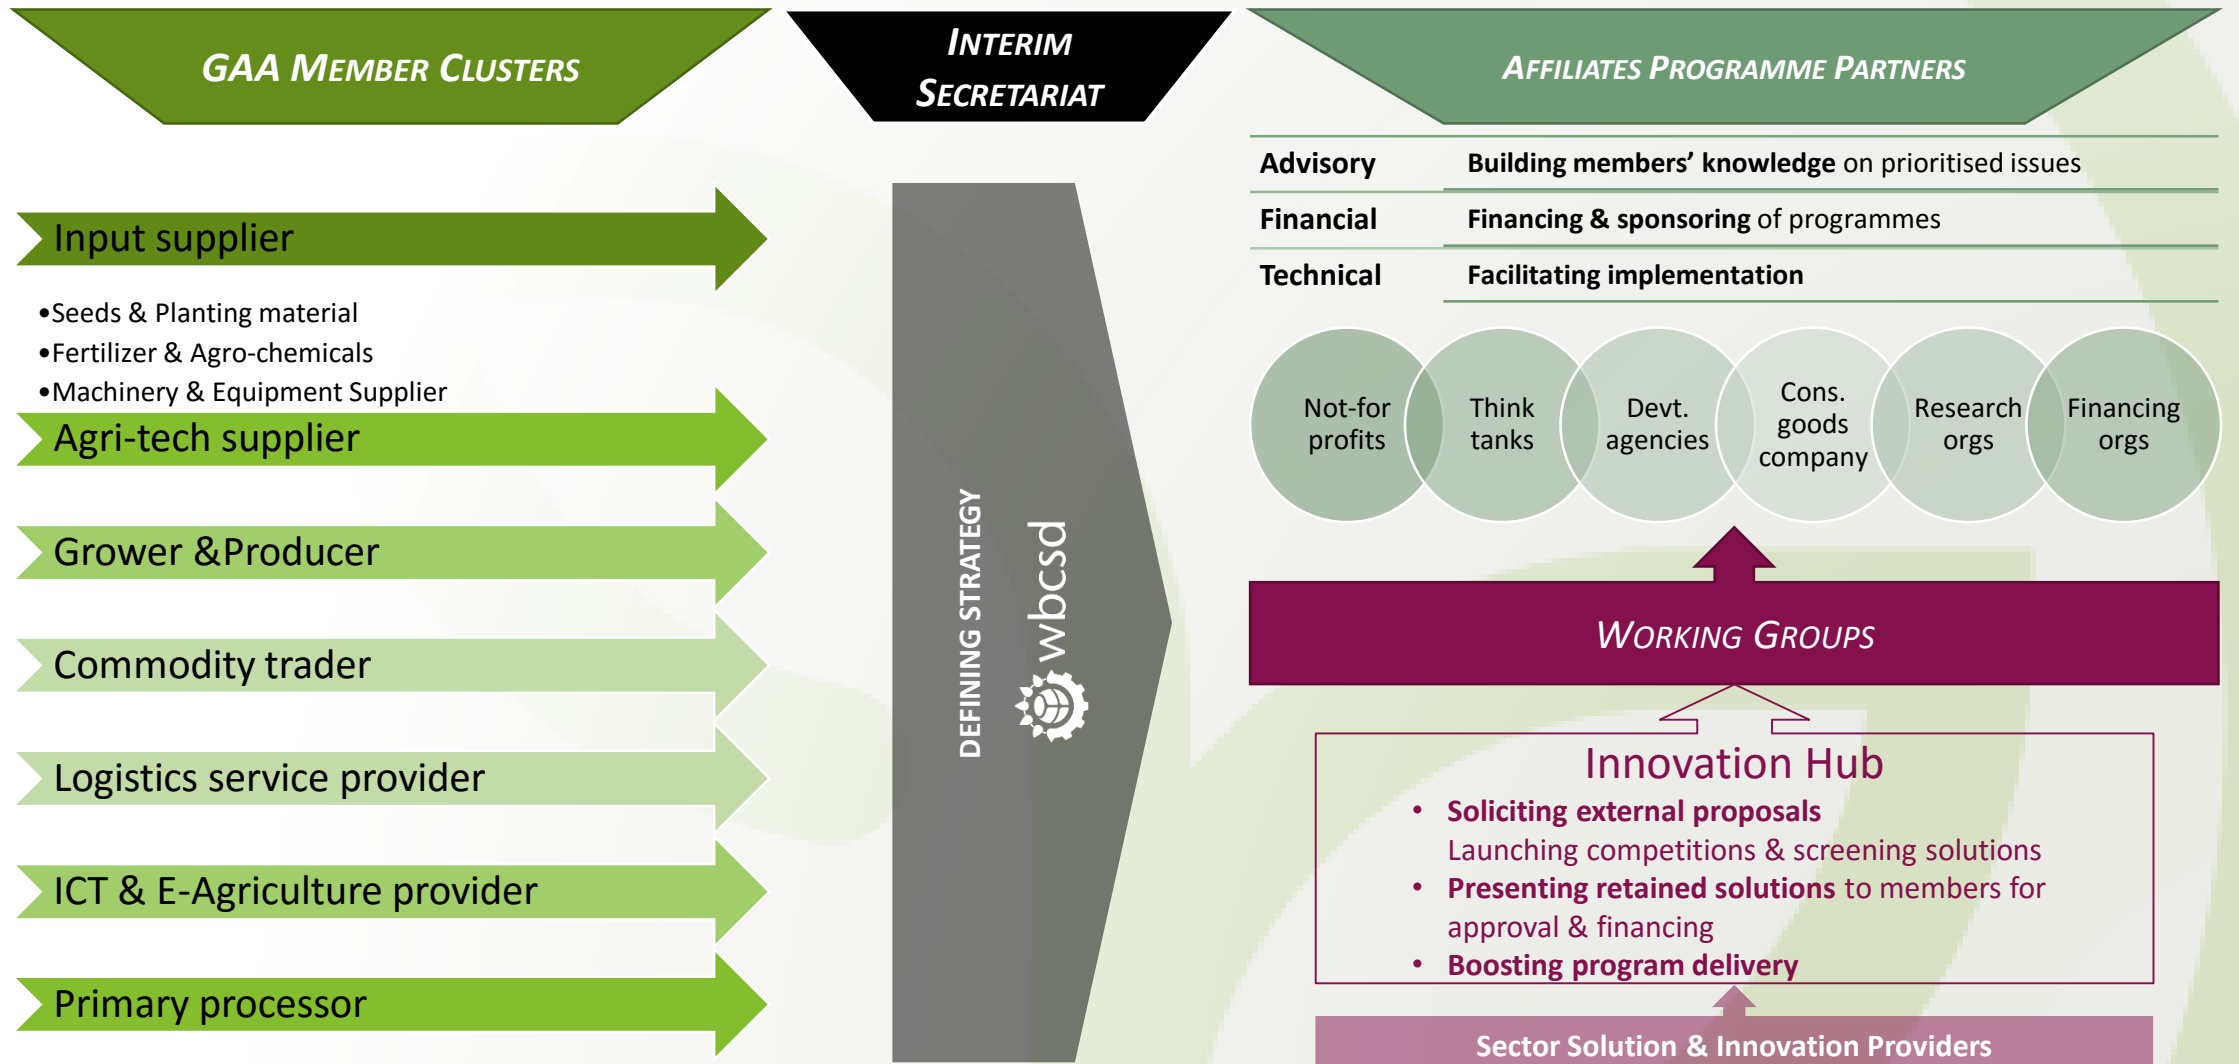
GAA MEMBER CLUSTERS

INTERIM SECRETARIAT

AFFILIATES PROGRAMME PARTNERS

| Advisory | Building members' knowledge on prioritised issues |
|---|---|
| Financial | Financing & sponsoring of programmes |
| Technical | Facilitating implementation |

Input supplier

•Seeds & Planting material
•Fertilizer & Agro-chemicals
•Machinery & Equipment Supplier

Agri-tech supplier

Grower &Producer

Commodity trader

Logistics service provider

ICT & E-Agriculture provider

Primary processor

DEFINING STRATEGY

wbcsd

Not-for profits

Think tanks

Devt. agencies

Cons. goods company

Research orgs

Financing orgs

WORKING GROUPS

Innovation Hub
• Soliciting external proposals
Launching competitions & screening solutions
• Presenting retained solutions to members for approval & financing
• Boosting program delivery

Sector Solution & Innovation Providers